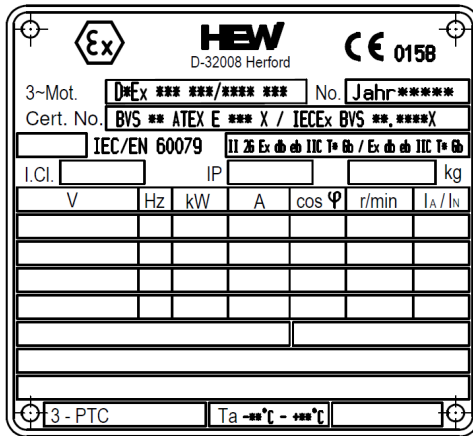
$\langle \varepsilon x \rangle$ HEW D-32008 Herford CE 0158

3~Mot. D#Ex *** ***/**** *** No. Jahr*****

Cert. No. BVS ** ATEX E *** X / IECEx BVS **.****X

IEC/EN 60079 II 2G Ex db eb IIC T* Gb / Ex db eb IIC T* Gb

I.Cl. IP kg

| V | Hz | kW | A | cos φ | r/min | IA / IN |
|---|---|---|---|---|---|---|
| | | | | | | |
| | | | | | | |
| | | | | | | |
| | | | | | | |

3 - PTC Ta -**°C - +**°C